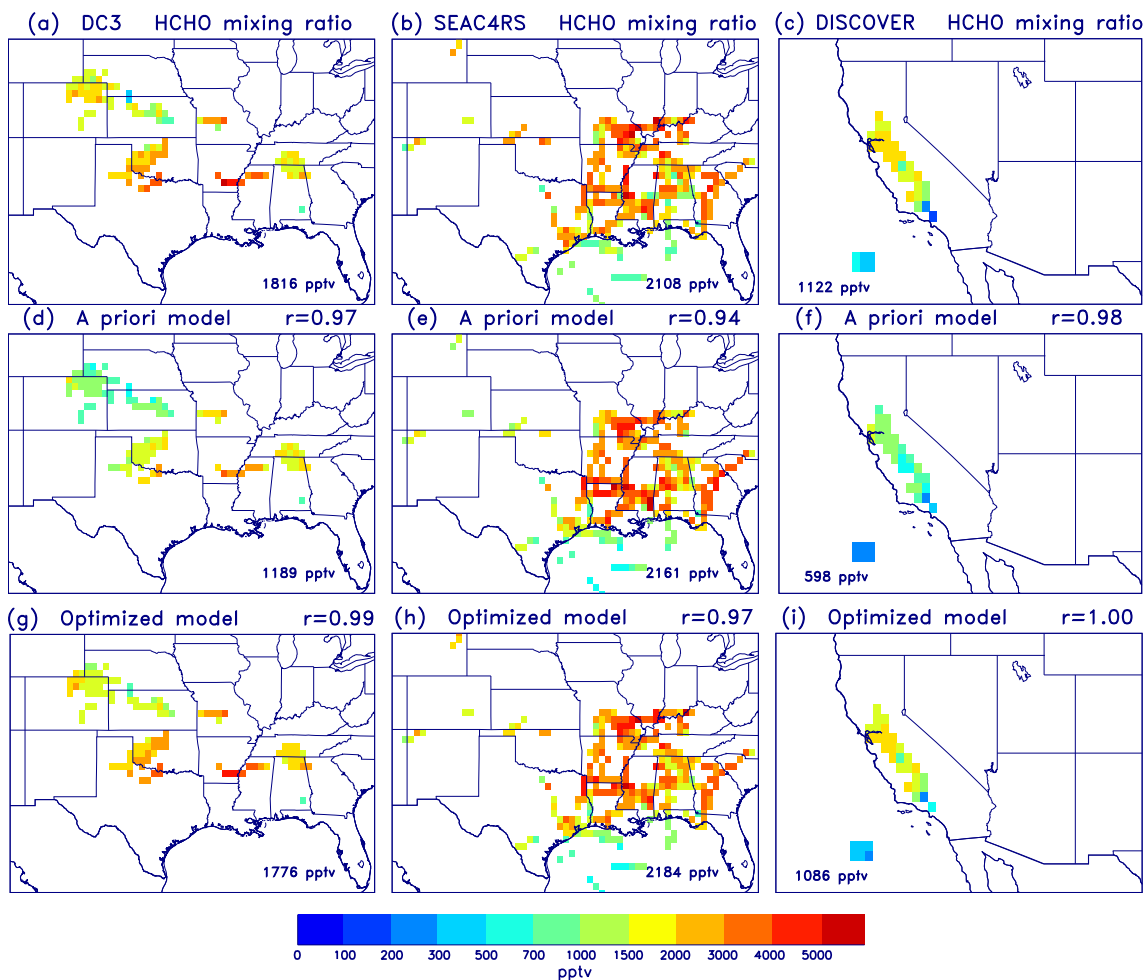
(a) DC3 HCHO mixing ratio

1816 pptv

(b) SEAC4RS HCHO mixing ratio

2108 pptv

(c) DISCOVER HCHO mixing ratio

1122 pptv

(d) A priori model r=0.97

1189 pptv

(e) A priori model r=0.94

2161 pptv

(f) A priori model r=0.98

598 pptv

(g) Optimized model r=0.99

1776 pptv

(h) Optimized model r=0.97

2184 pptv

(i) Optimized model r=1.00

1086 pptv

0 100 200 300 500 700 1000 1500 2000 3000 4000 5000

pptv